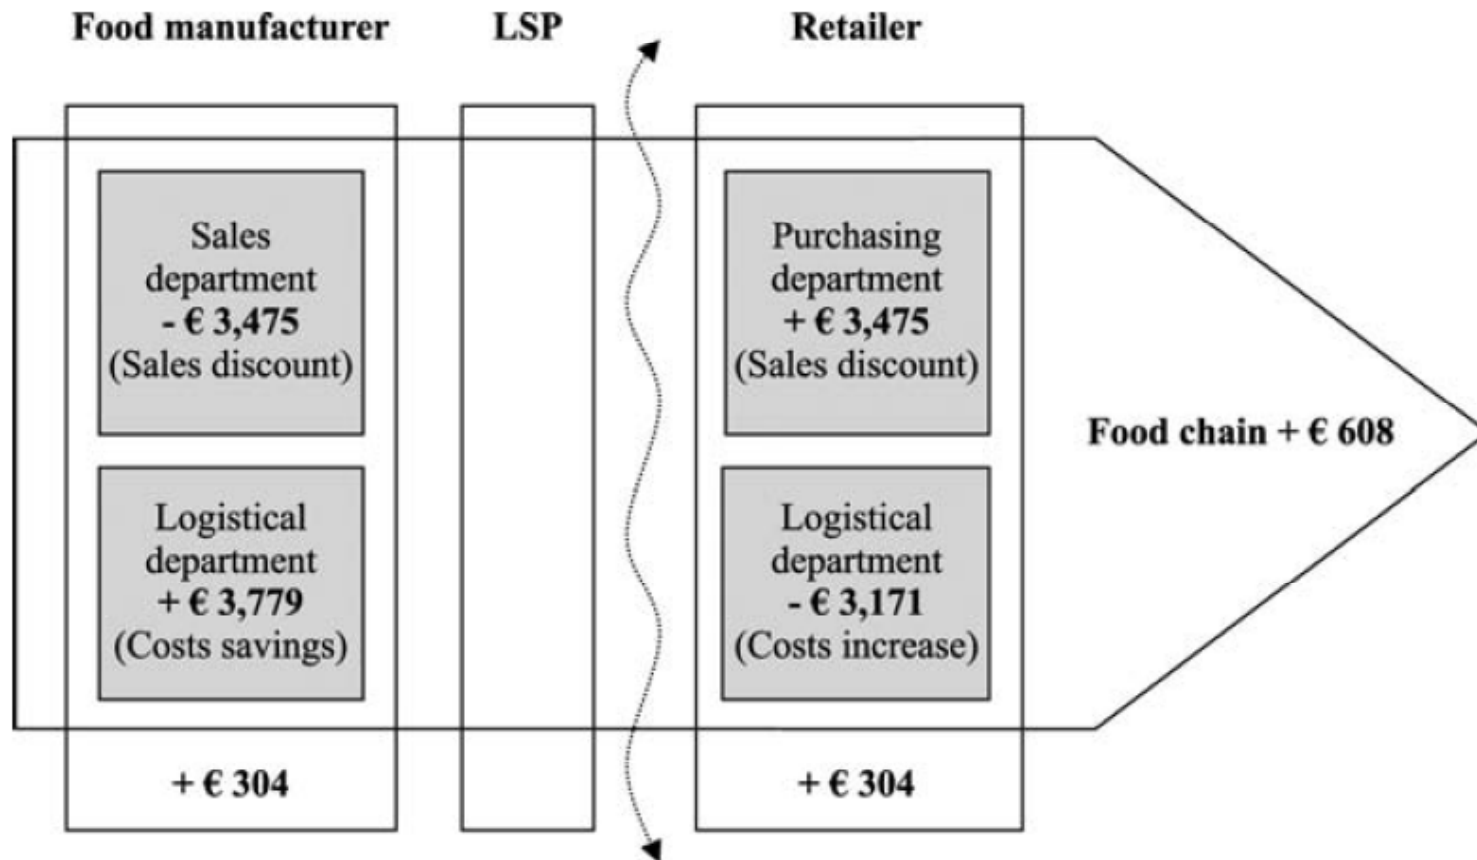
Food manufacturer

LSP

Retailer

Sales department
- € 3,475
(Sales discount)

Logistical department
+ € 3,779
(Costs savings)

Purchasing department
+ € 3,475
(Sales discount)

Logistical department
- € 3,171
(Costs increase)

Food chain + € 608

+ € 304

+ € 304